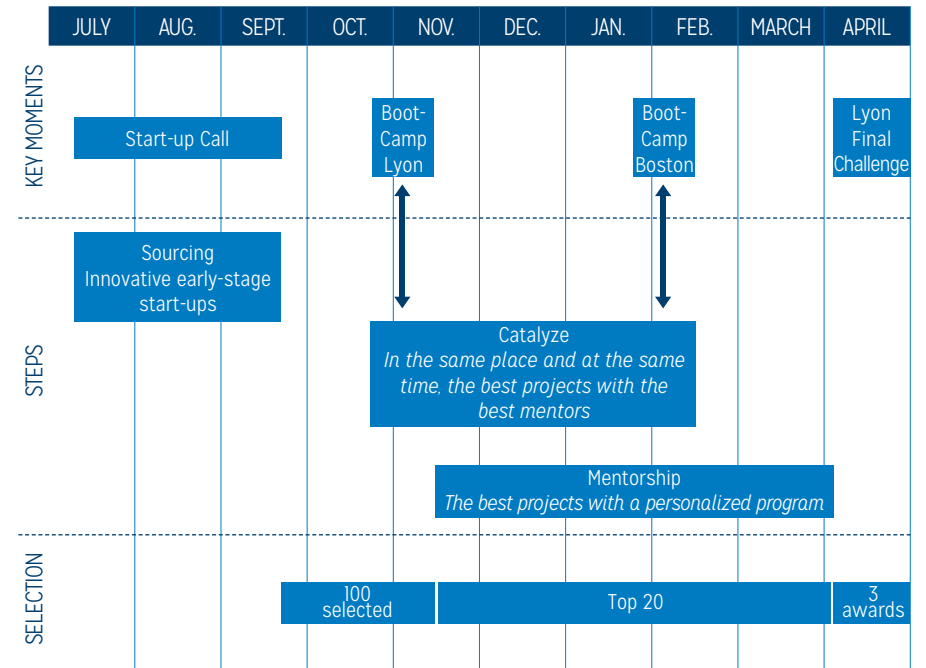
JULY AUG. SEPT. OCT. NOV. DEC. JAN. FEB. MARCH APRIL

KEY MOMENTS

Start-up Call

Boot-Camp Lyon

Boot-Camp Boston

Lyon Final Challenge

STEPS

Sourcing
Innovative early-stage start-ups

Catalyze
*In the same place and at the same time, the best projects with the best mentors*

Mentorship
*The best projects with a personalized program*

SELECTION

100 selected

Top 20

3 awards